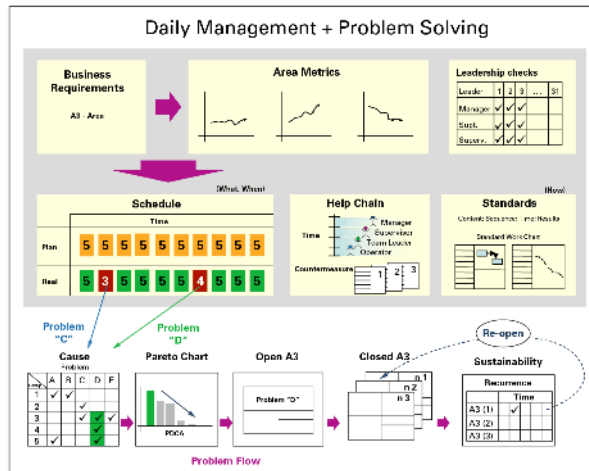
Daily Management + Problem Solving

Business Requirements

A3 - Area

Area Metrics

Leadership checks

| Leader | 1 | 2 | 3 | ... | 31 |
|---|---|---|---|---|---|
| Manager | ✓ | ✓ | ✓ | | |
| Supt. | ✓ | ✓ | ✓ | | |
| Superv. | ✓ | ✓ | ✓ | | |

(What, When)

Schedule

Time

Plan 5 5 5 5 5 5 5 5 5 5

Real 5 3 5 5 5 5 4 5 5 5

Help Chain

Time

Manager
Supervisor
Team Leader
Operator

Countermeasure 1 2 3

(How)

Standards

Content Sequence Time Results

Standard WorkChart

Problem "C"

Problem "D"

Cause
Problem

| | A | B | C | D | F |
|---|---|---|---|---|---|
| 1 | ✓ | ✓ | | | |
| 2 | | ✓ | | | |
| 3 | | | ✓ | ✓ | |
| 4 | | | | ✓ | |
| 5 | ✓ | | | ✓ | |

Pareto Chart

PDCA

Open A3

Problem "D"

Closed A3

n 1
n 2
n 3

Re-open

Sustainability

Recurrence

Time

A3 (1) ✓
A3 (2)
A3 (3)

Problem Flow